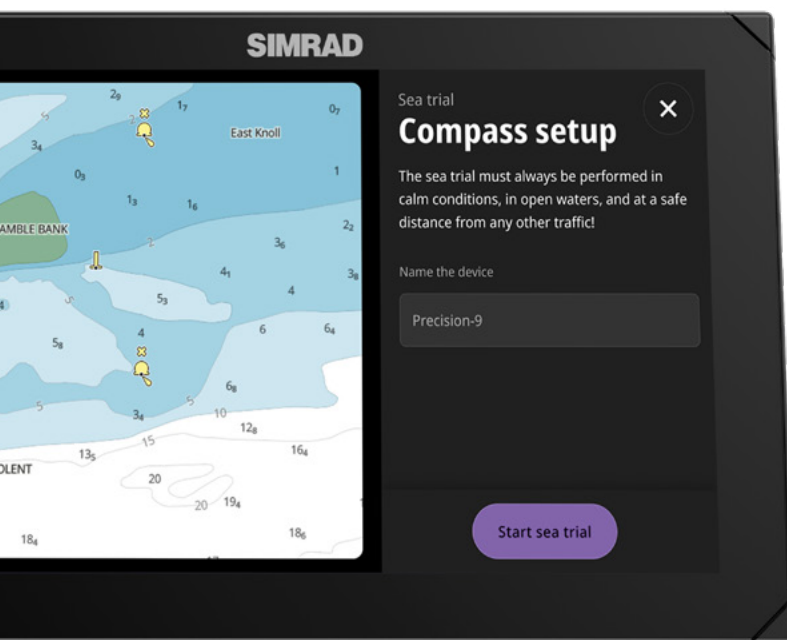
SIMRAD

$2_9$ $1_7$ $0_7$ East Knoll $3_4$ $0_3$ 1 $1_3$ $1_6$ AMBLE BANK $2_2$ $3_6$ $4_1$ 4 $3_8$ $5_3$ 4 6 $6_4$ $5_8$ $6_8$ 5 $3_4$ 5 10 $12_8$ 15 $13_5$ $16_4$ OLENT 20 20 $19_4$ $18_4$ $18_6$

Sea trial
Compass setup
×
The sea trial must always be performed in calm conditions, in open waters, and at a safe distance from any other traffic!

Name the device

Precision-9

Start sea trial